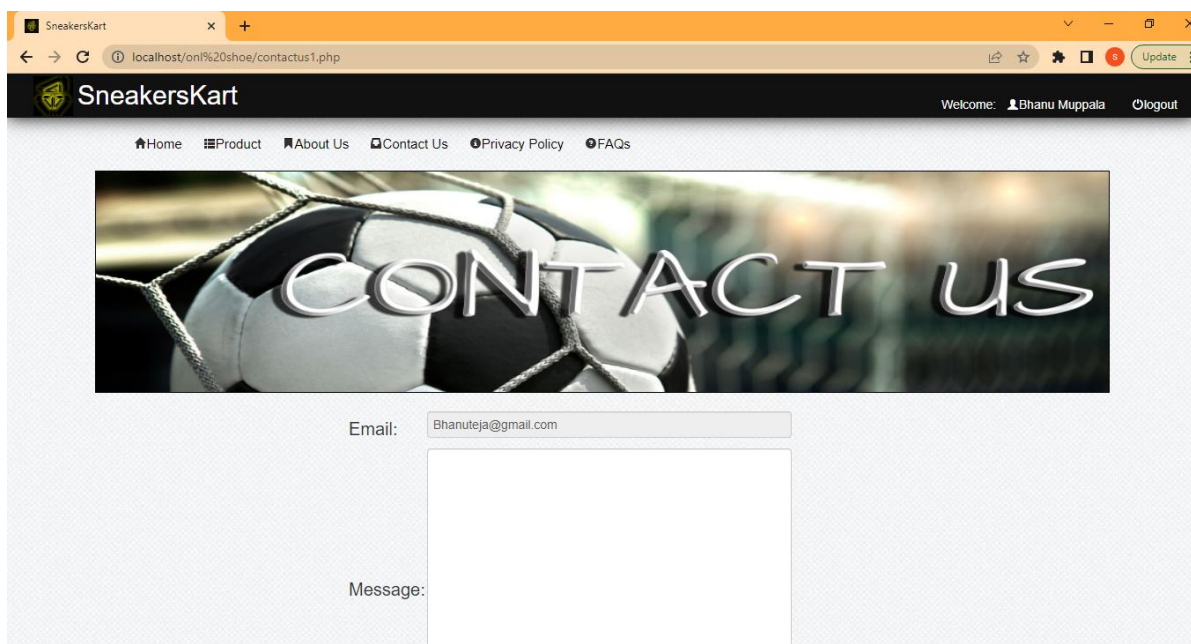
SneakersKart

localhost/onl%20shoe/contactus1.php

S Update

SneakersKart

Welcome: Bhanu Muppala logout

Home Product About Us Contact Us Privacy Policy FAQs

CONTACT US

Email: Bhanuteja@gmail.com

Message: